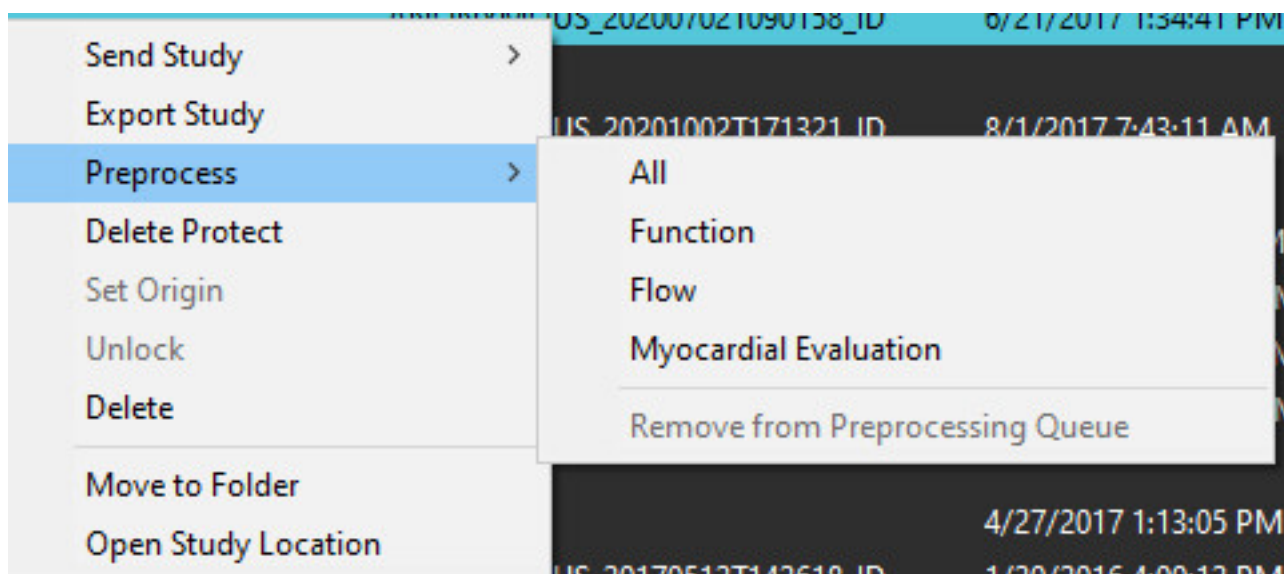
US_20200702T090158_ID 6/21/2017 1:34:41 PM

Send Study >
Export Study
Preprocess >
Delete Protect
Set Origin
Unlock
Delete
Move to Folder
Open Study Location

US_20201002T171321_ID 8/1/2017 7:43:11 AM

All
Function
Flow
Myocardial Evaluation
Remove from Preprocessing Queue

4/27/2017 1:13:05 PM

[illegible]